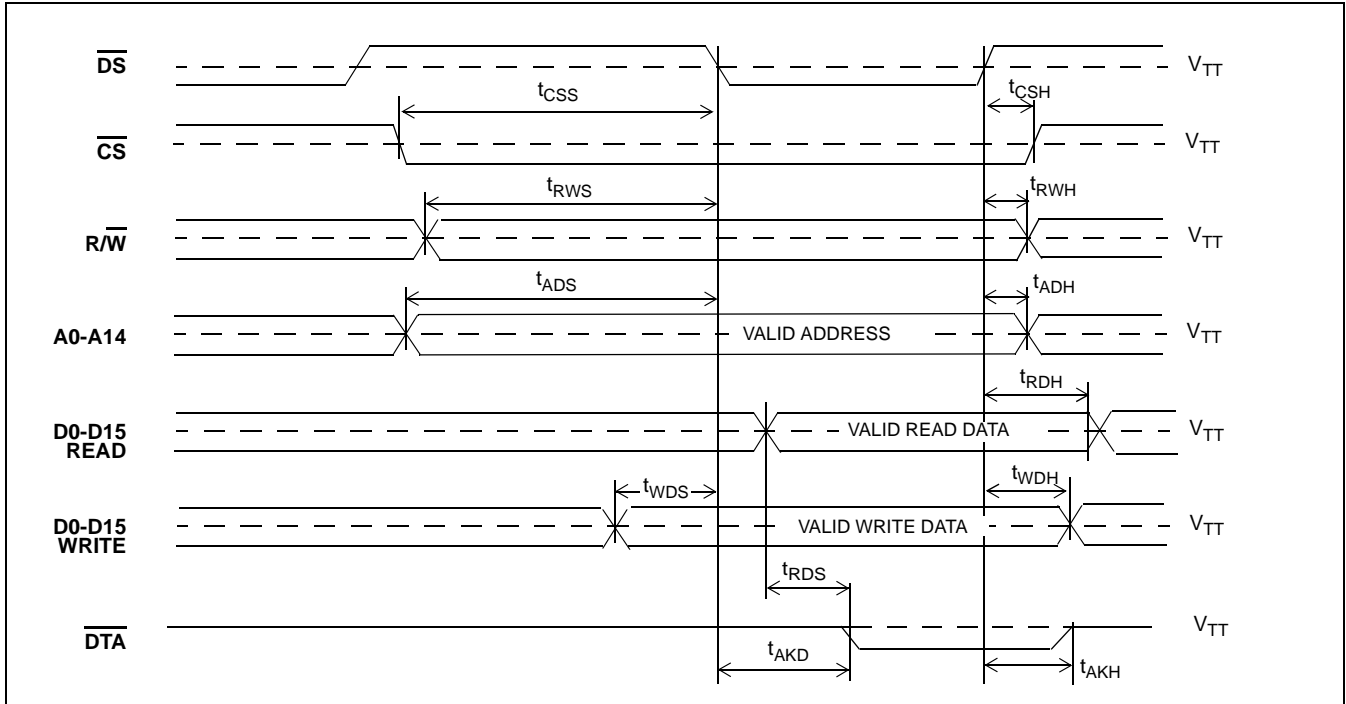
$\overline{DS}$ $V_{TT}$

$t_{CSS}$ $t_{CSH}$

$\overline{CS}$ $V_{TT}$

$t_{RWS}$ $t_{RWH}$

$R/\overline{W}$ $V_{TT}$

$t_{ADS}$ $t_{ADH}$

A0-A14 VALID ADDRESS $V_{TT}$

$t_{RDH}$

D0-D15 READ VALID READ DATA $V_{TT}$

$t_{WDS}$ $t_{WDH}$

D0-D15 WRITE VALID WRITE DATA $V_{TT}$

$t_{RDS}$

$\overline{DTA}$ $V_{TT}$

$t_{AKD}$ $t_{AKH}$